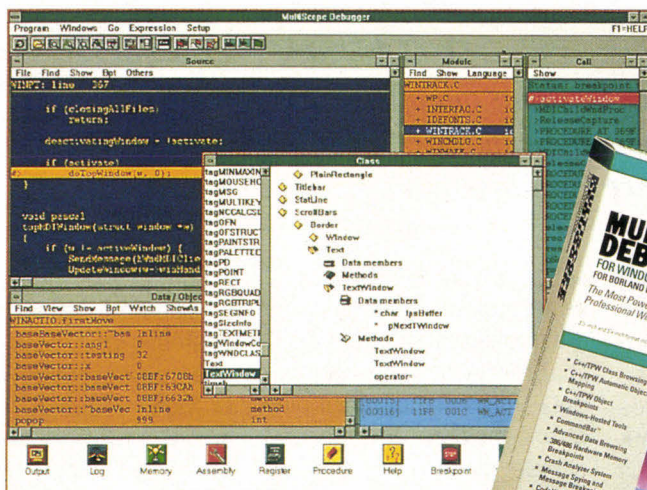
MultiScope Debugger

Program Windows Go Expression Setup F1=HELP

Source

File Find Show Bpt Others

WINPT: line 267

if (closingAllFiles)
return;

deactivatingWindow = !activate;

if (activate)
doTopWindow(w, 0);

void pascal
topWDIWindow(struct window *w)

if (w != activeWindow) {
SendMessage(hWndMDIClient
UpdateWindow(w->winHand

Module

Find Show Language

WINTRACK.C
WPL.C
INTERFAC.C
IDEFONTS.C
WINTRACK.C
WINCHLG.C

Call

Show

activateWindow
ReleaseCapture
PROCEDURE
PROCEDURE

Class

tagMINMAXIN
tagMOUSEHO
tagMSG
tagMULTIKEY
tagNCCALCSI
tagOFN
tagOFSTRUCT
tagPAINTSTR
tagPALETTE
tagPD
tagPOINT
tagRECT
tagRGBQUAD
tagRGBTRIPL
tagSEGINFO
tagSizeInfo
tagTEXTMETR
tagWindowCo
tagWNDCLAS
Text
TextWindow

PlainRectangle
Titlebar
StatLine
ScrollBars
Border
Window
Text
Data members
Methods
TextWindow
Data members
* char lpsBuffer
* pNextTWindow
Methods
TextWindow
TextWindow
operator=

Data / Object

Find View Show Bpt Watch ShowAs

WINACTIO::FirstMove
baseBaseVector::*bas Inline
baseVector::angl 0
baseVector::testing 32
baseVector::x 0
baseVector::baseVect 0BBF:6708h
baseVector::baseVect 0BBF:63CAh
baseVector::baseVect 0BBF:6632h
baseVector::~baseVec Inline method
popop 999 int

0001Bj 11FB 001C WM_ACT

Output Log Memory Assembly Register Procedure Help Breakpoint

MULTI DEB
FOR WINDO
FOR BORLAND
The Most Powe
Professional W

C++/TPW Class Browsing
C++/TPW Automatic Object Mapping
C++/TPW Object Breakpoints
Windows-Hosted Tools
CommandBar™
Advanced Data Browsing
386/486 Hardware Memory Breakpoints
Crash Analyzer System
Message Spying and Message Breakpoints